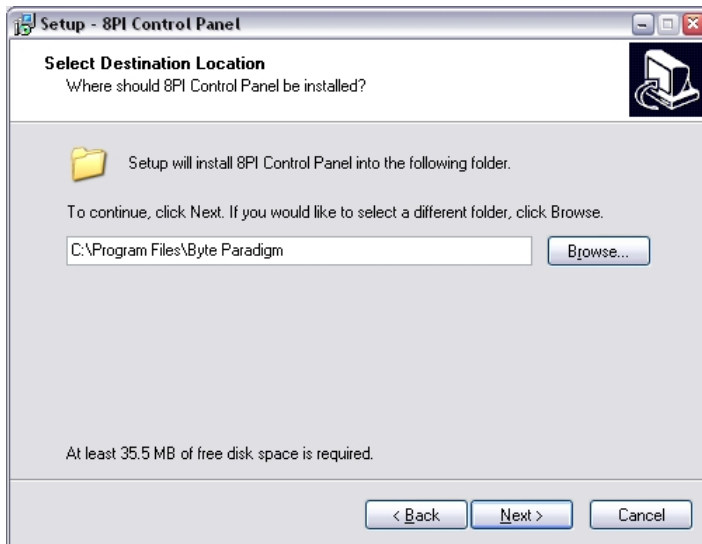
Setup - 8PI Control Panel

Select Destination Location
Where should 8PI Control Panel be installed?

Setup will install 8PI Control Panel into the following folder.

To continue, click Next. If you would like to select a different folder, click Browse.

C:\Program Files\Byte Paradigm

Browse...

At least 35.5 MB of free disk space is required.

< Back

Next >

Cancel